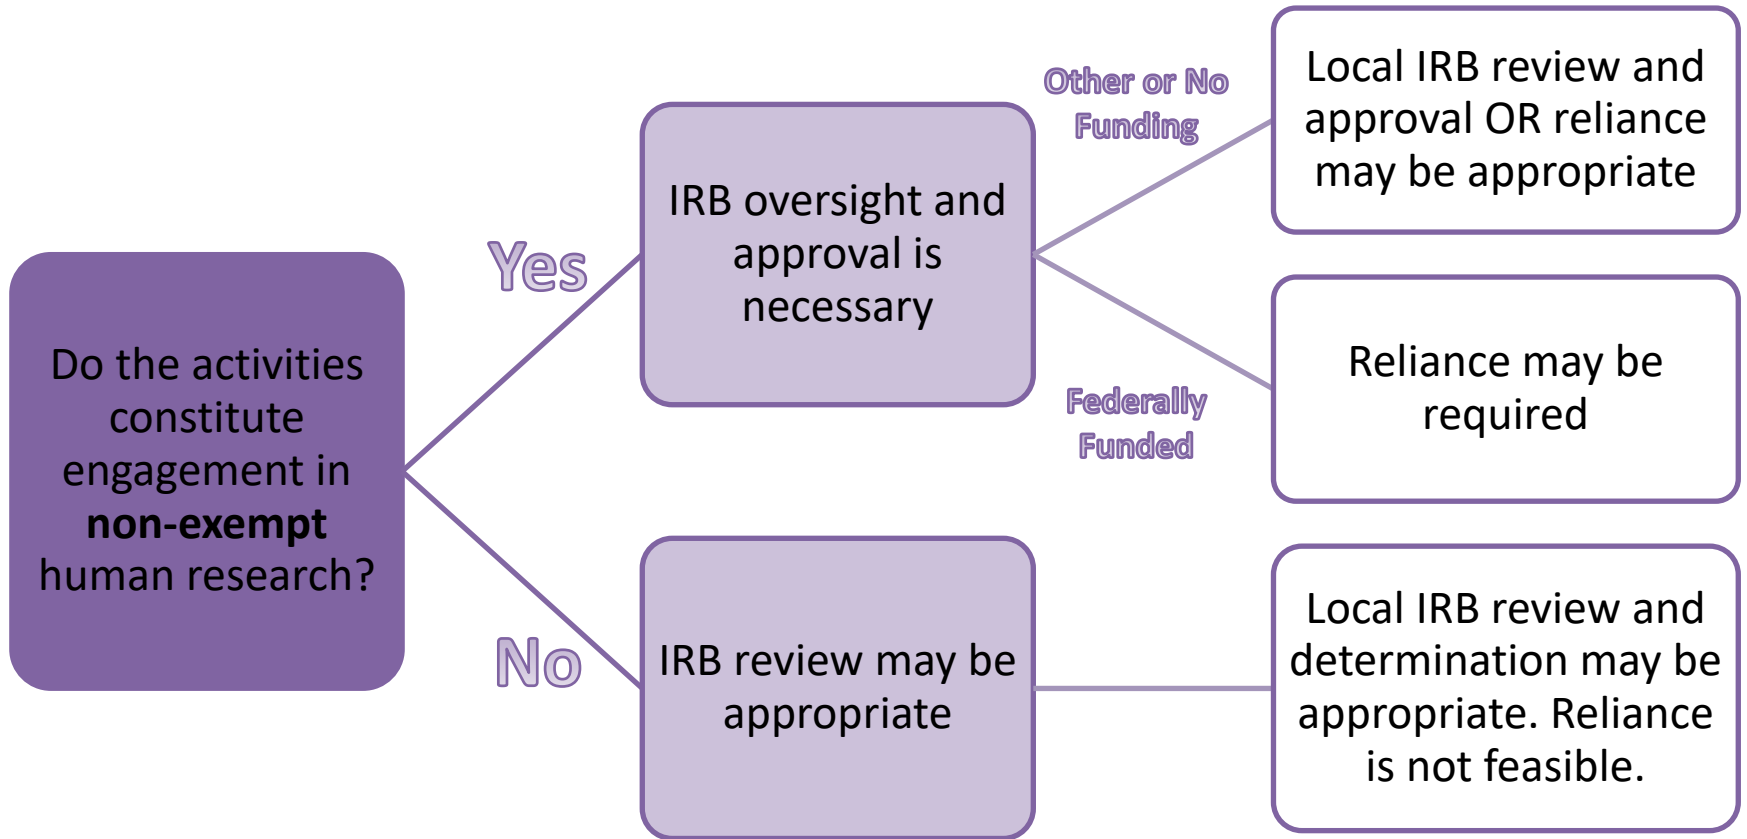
Do the activities constitute engagement in **non-exempt** human research?

Yes

No

IRB oversight and approval is necessary

IRB review may be appropriate

Other or No Funding

Federally Funded

Local IRB review and approval OR reliance may be appropriate

Reliance may be required

Local IRB review and determination may be appropriate. Reliance is not feasible.